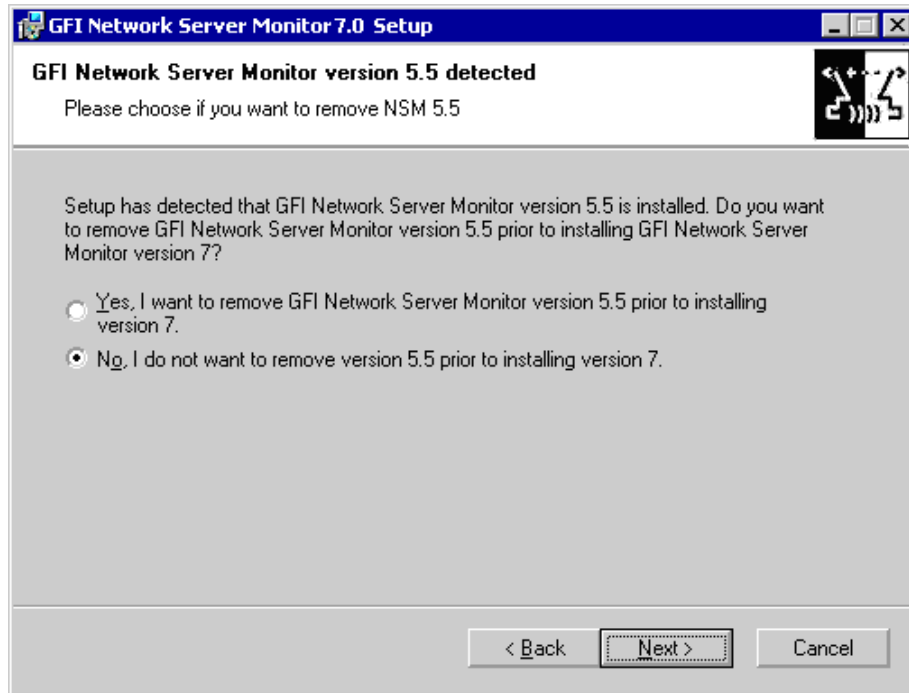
GFI Network Server Monitor 7.0 Setup

GFI Network Server Monitor version 5.5 detected

Please choose if you want to remove NSM 5.5

Setup has detected that GFI Network Server Monitor version 5.5 is installed. Do you want to remove GFI Network Server Monitor version 5.5 prior to installing GFI Network Server Monitor version 7?

Yes, I want to remove GFI Network Server Monitor version 5.5 prior to installing version 7.

No, I do not want to remove version 5.5 prior to installing version 7.

< Back Next > Cancel